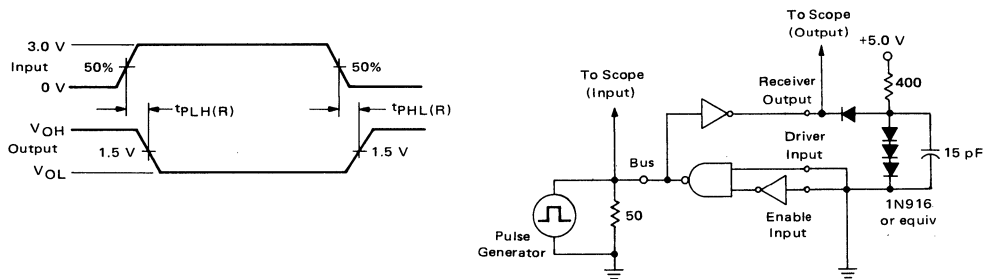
3.0 V
Input
0 V
50%
50%
$t_{PLH(R)}$
$t_{PHL(R)}$
$V_{OH}$
Output
$V_{OL}$
1.5 V
1.5 V

To Scope (Output)
+5.0 V
To Scope (Input)
Receiver Output
400
Bus
Driver Input
15 pF
50
Pulse Generator
Enable Input
1N916 or equiv